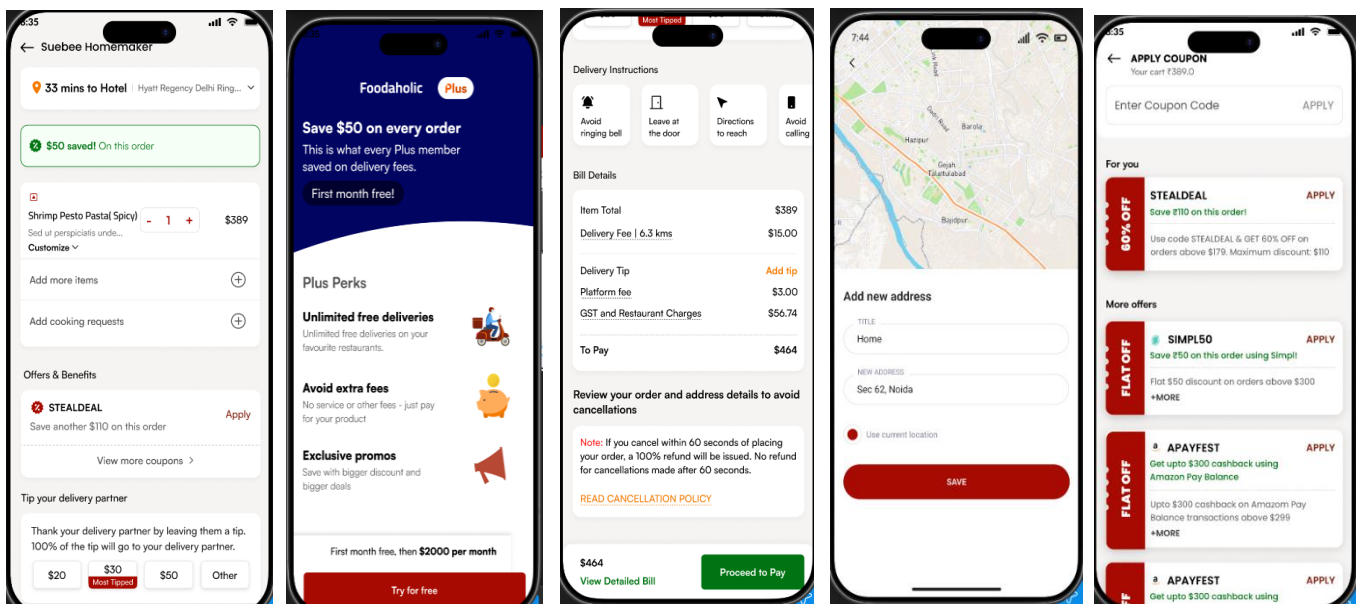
6:35

Suebee Homemaker

33 mins to Hotel | Hyatt Regency Delhi Ring...

$50 saved! On this order

Shrimp Pesto Pasta( Spicy)
Sed ut perspiciatis unde...
Customize
- 1 +
$389

Add more items

Add cooking requests

Offers & Benefits

STEALDEAL
Save another $110 on this order
Apply

View more coupons

Tip your delivery partner

Thank your delivery partner by leaving them a tip. 100% of the tip will go to your delivery partner.

$20 | $30 Most Tipped | $50 | Other

Foodaholic Plus

Save $50 on every order
This is what every Plus member saved on delivery fees.

First month free!

Plus Perks

Unlimited free deliveries
Unlimited free deliveries on your favourite restaurants.

Avoid extra fees
No service or other fees - just pay for your product

Exclusive promos
Save with bigger discount and bigger deals

First month free, then $2000 per month

Try for free

Most Tipped

Delivery Instructions

Avoid ringing bell
Leave at the door
Directions to reach
Avoid calling

Bill Details

| Item Total | $389 |
|---|---|
| Delivery Fee \| 6.3 kms | $15.00 |
| Delivery Tip | Add tip |
| Platform fee | $3.00 |
| GST and Restaurant Charges | $56.74 |
| To Pay | $464 |

Review your order and address details to avoid cancellations

Note: If you cancel within 60 seconds of placing your order, a 100% refund will be issued. No refund for cancellations made after 60 seconds.

READ CANCELLATION POLICY

$464
View Detailed Bill
Proceed to Pay

7:44

Barola
Hazipur
Gejha Tilapatabad
Bajidpur

Add new address

TITLE
Home

NEW ADDRESS
Sec 62, Noida

Use current location

SAVE

6:35

APPLY COUPON
Your cart ₹389.0

Enter Coupon Code
APPLY

For you

60% OFF
STEALDEAL
APPLY
Save ₹110 on this order!
Use code STEALDEAL & GET 60% OFF on orders above $179. Maximum discount: $110

More offers

FLAT OFF
SIMPL50
APPLY
Save ₹50 on this order using Simpl!
Flat $50 discount on orders above $300
+MORE

FLAT OFF
APAYFEST
APPLY
Get upto $300 cashback using Amazon Pay Balance
Upto $300 cashback on Amazon Pay Balance transactions above $299
+MORE

APAYFEST
APPLY
Get upto $300 cashback using